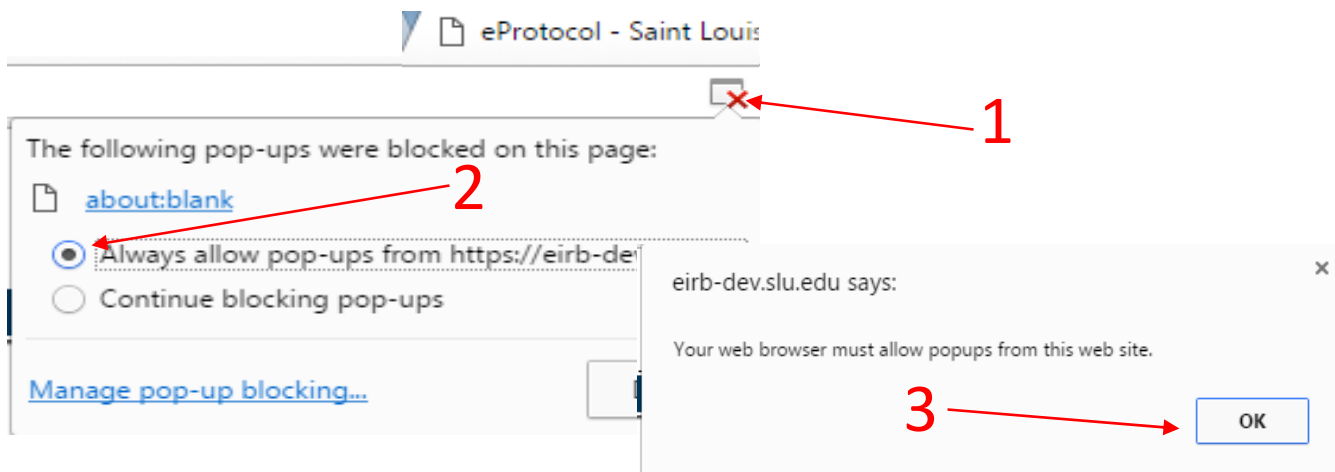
eProtocol - Saint Louis

1

The following pop-ups were blocked on this page:

about:blank

2

Always allow pop-ups from https://eirb-de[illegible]

Continue blocking pop-ups

Manage pop-up blocking...

eirb-dev.slu.edu says:

×

Your web browser must allow popups from this web site.

3

OK